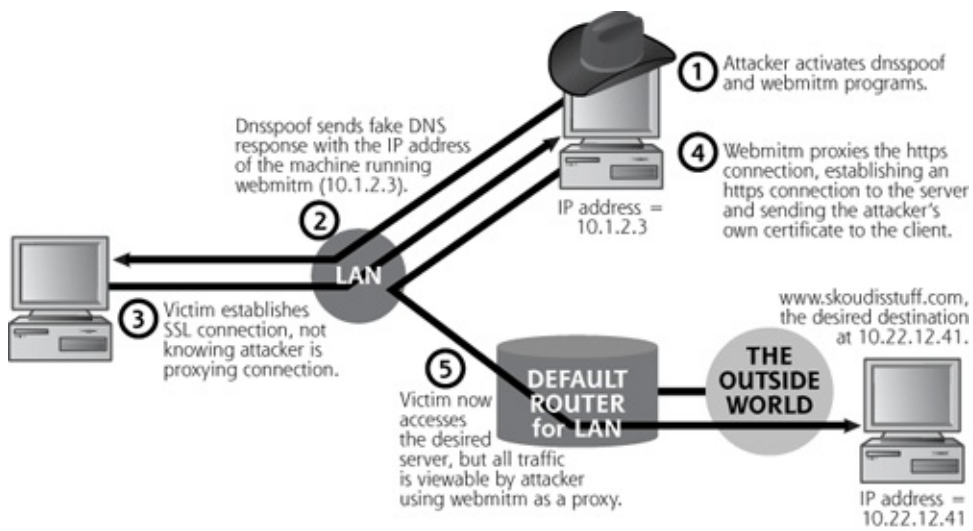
1 Attacker activates dnsspoof and webmitm programs.

Dnsspoof sends fake DNS response with the IP address of the machine running webmitm (10.1.2.3).

4 Webmitm proxies the https connection, establishing an https connection to the server and sending the attacker's own certificate to the client.

2

IP address = 10.1.2.3

LAN

3 Victim establishes SSL connection, not knowing attacker is proxying connection.

www.skoudisstuff.com, the desired destination at 10.22.12.41.

5 Victim now accesses the desired server, but all traffic is viewable by attacker using webmitm as a proxy.

DEFAULT ROUTER for LAN

THE OUTSIDE WORLD

IP address = 10.22.12.41